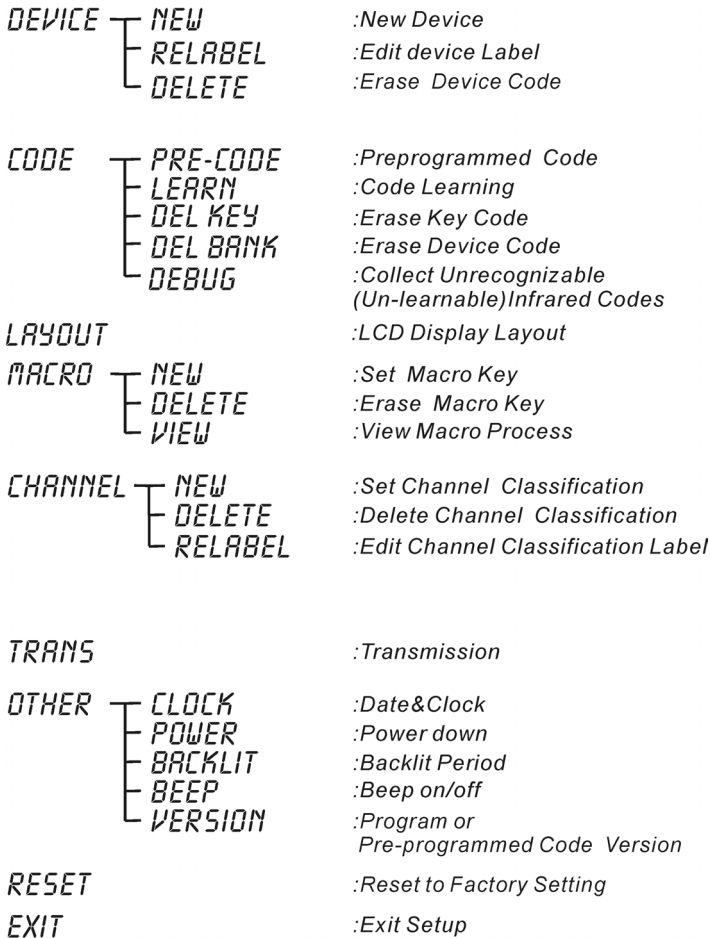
DEVICE NEW :New Device
RELABEL :Edit device Label
DELETE :Erase Device Code

CODE PRE-CODE :Preprogrammed Code
LEARN :Code Learning
DEL KEY :Erase Key Code
DEL BANK :Erase Device Code
DEBUG :Collect Unrecognizable (Un-learnable)Infrared Codes

LAYOUT :LCD Display Layout

MACRO NEW :Set Macro Key
DELETE :Erase Macro Key
VIEW :View Macro Process

CHANNEL NEW :Set Channel Classification
DELETE :Delete Channel Classification
RELABEL :Edit Channel Classification Label

TRANS :Transmission

OTHER CLOCK :Date&Clock
POWER :Power down
BACKLIT :Backlit Period
BEEP :Beep on/off
VERSION :Program or Pre-programmed Code Version

RESET :Reset to Factory Setting

EXIT :Exit Setup